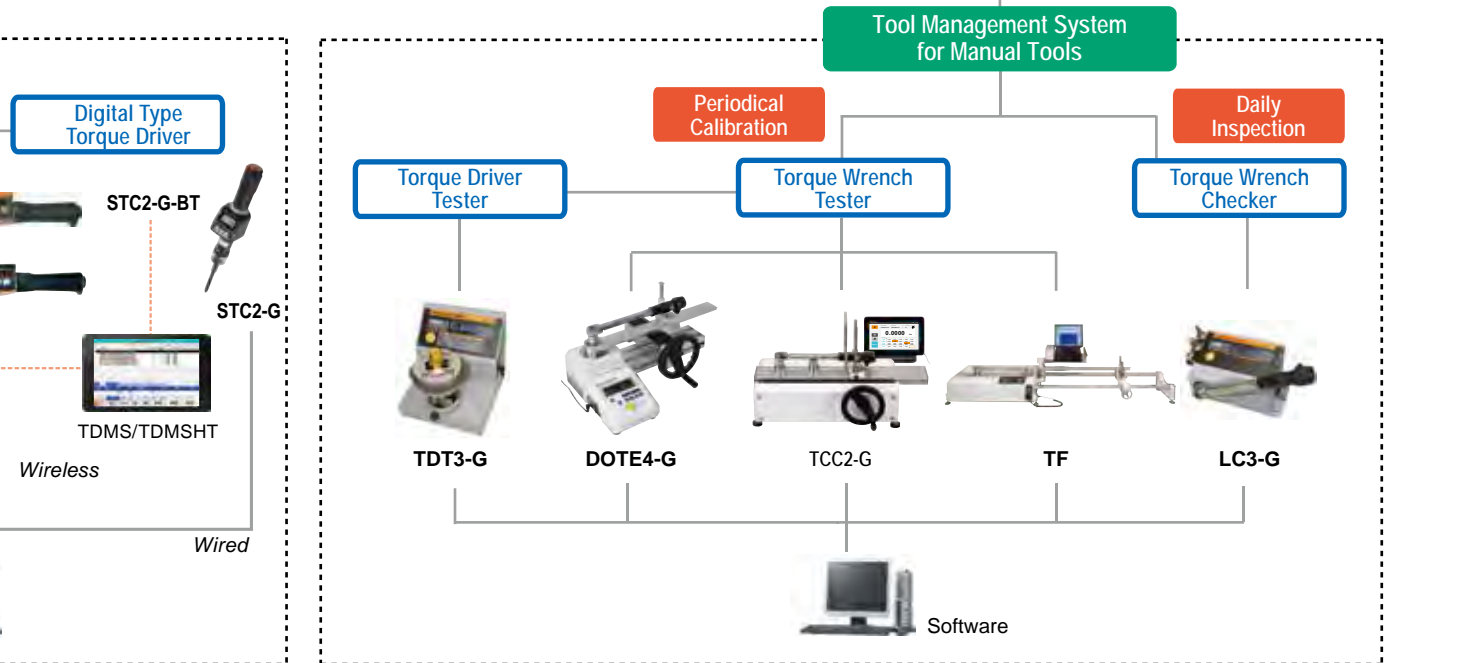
Digital Type Torque Driver

STC2-G-BT

STC2-G

TDMS/TDMSHT

Wireless

Wired

Tool Management System for Manual Tools

Periodical Calibration

Daily Inspection

Torque Driver Tester

Torque Wrench Tester

Torque Wrench Checker

0.0000

TDT3-G

DOTE4-G

TCC2-G

TF

LC3-G

Software